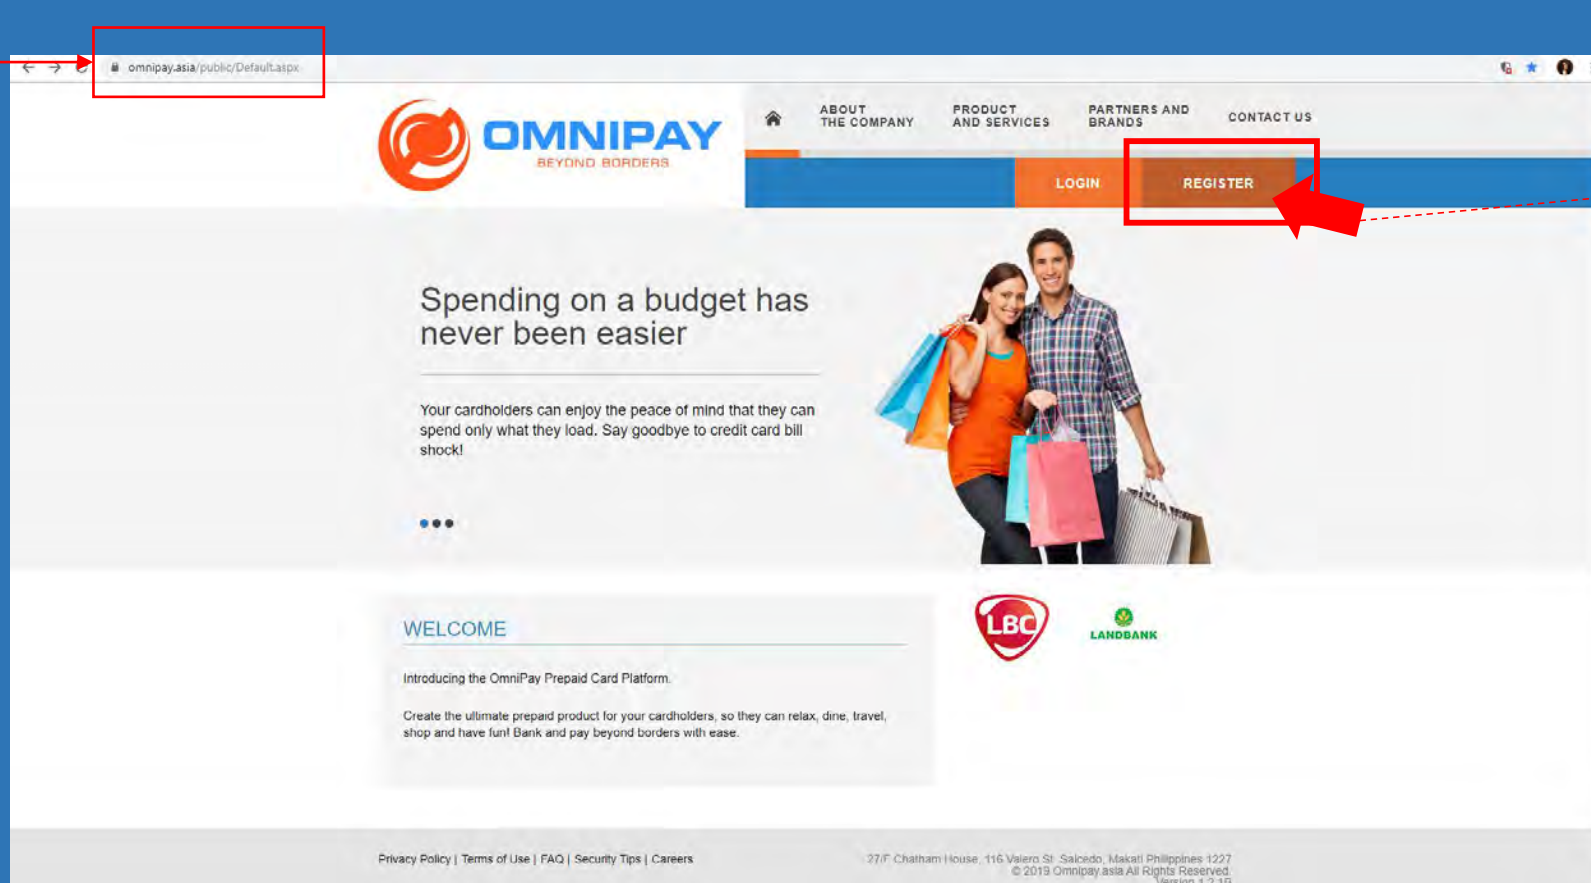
omnipay.asia/public/Default.aspx

OMNIPAY
BEYOND BORDERS

ABOUT THE COMPANY
PRODUCT AND SERVICES
PARTNERS AND BRANDS
CONTACT US

LOGIN
REGISTER

Spending on a budget has never been easier

Your cardholders can enjoy the peace of mind that they can spend only what they load. Say goodbye to credit card bill shock!

WELCOME

Introducing the OmniPay Prepaid Card Platform.

Create the ultimate prepaid product for your cardholders, so they can relax, dine, travel, shop and have fun! Bank and pay beyond borders with ease.

LBC
LANDBANK

Privacy Policy | Terms of Use | FAQ | Security Tips | Careers

27/F Chatham House, 116 Valero St. Salcedo, Makati Philippines 1227
© 2019 Omnipay.asia All Rights Reserved.
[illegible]